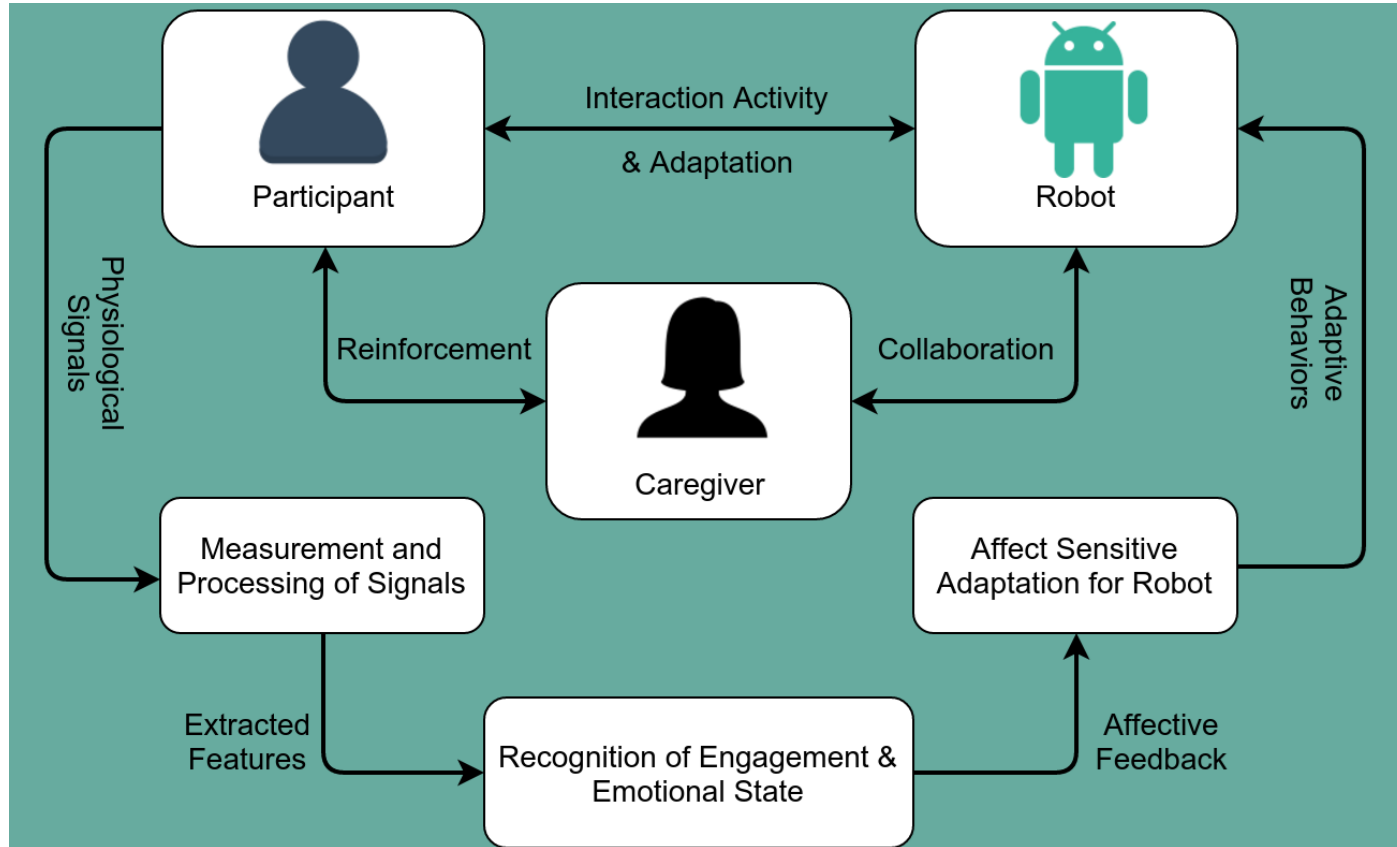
Participant

Interaction Activity

& Adaptation

Robot

Physiological Signals

Reinforcement

Caregiver

Collaboration

Adaptive Behaviors

Measurement and Processing of Signals

Affect Sensitive Adaptation for Robot

Extracted Features

Recognition of Engagement & Emotional State

Affective Feedback